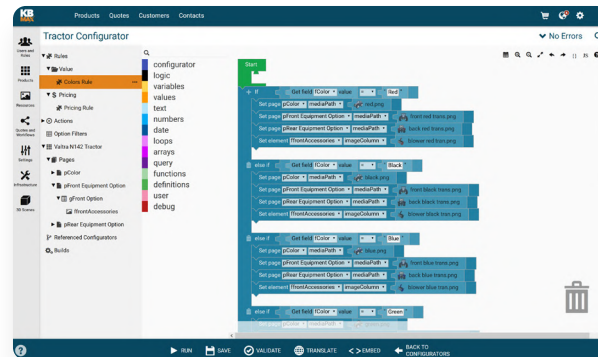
KB MAX

Products Quotes Customers Contacts

Tractor Configurator

No Errors

Users and Roles

Products

Resources

Quotes and Workflows

Settings

Infrastructure

3D Scenes

Rules

Value

Colors Rule

Pricing

Pricing Rule

Actions

Option Filters

Valtra N142 Tractor

Pages

pColor

pFront Equipment Option

gFront Option

fFrontAccessories

pRear Equipment Option

Referenced Configurators

Builds

configurator
logic
variables
values
text
numbers
date
loops
arrays
query
functions
definitions
user
debug

Start

if Get field fColor value = Red

Set page pColor mediaPath red.png

Set page pFront Equipment Option mediaPath front red trans.png

Set page pRear Equipment Option mediaPath back red trans.png

Set element fFrontAccessories imageColumn blower red tran.png

else if Get field fColor value = Black

Set page pColor mediaPath black.png

Set page pFront Equipment Option mediaPath front black trans.png

Set page pRear Equipment Option mediaPath back black trans.png

Set element fFrontAccessories imageColumn blower black tran.png

else if Get field fColor value = Blue

Set page pColor mediaPath blue.png

Set page pFront Equipment Option mediaPath front blue trans.png

Set page pRear Equipment Option mediaPath back blue trans.png

Set element fFrontAccessories imageColumn blower blue tran.png

else if Get field fColor value = Green

Set page pColor mediaPath green.png

RUN SAVE VALIDATE TRANSLATE EMBED BACK TO CONFIGURATORS